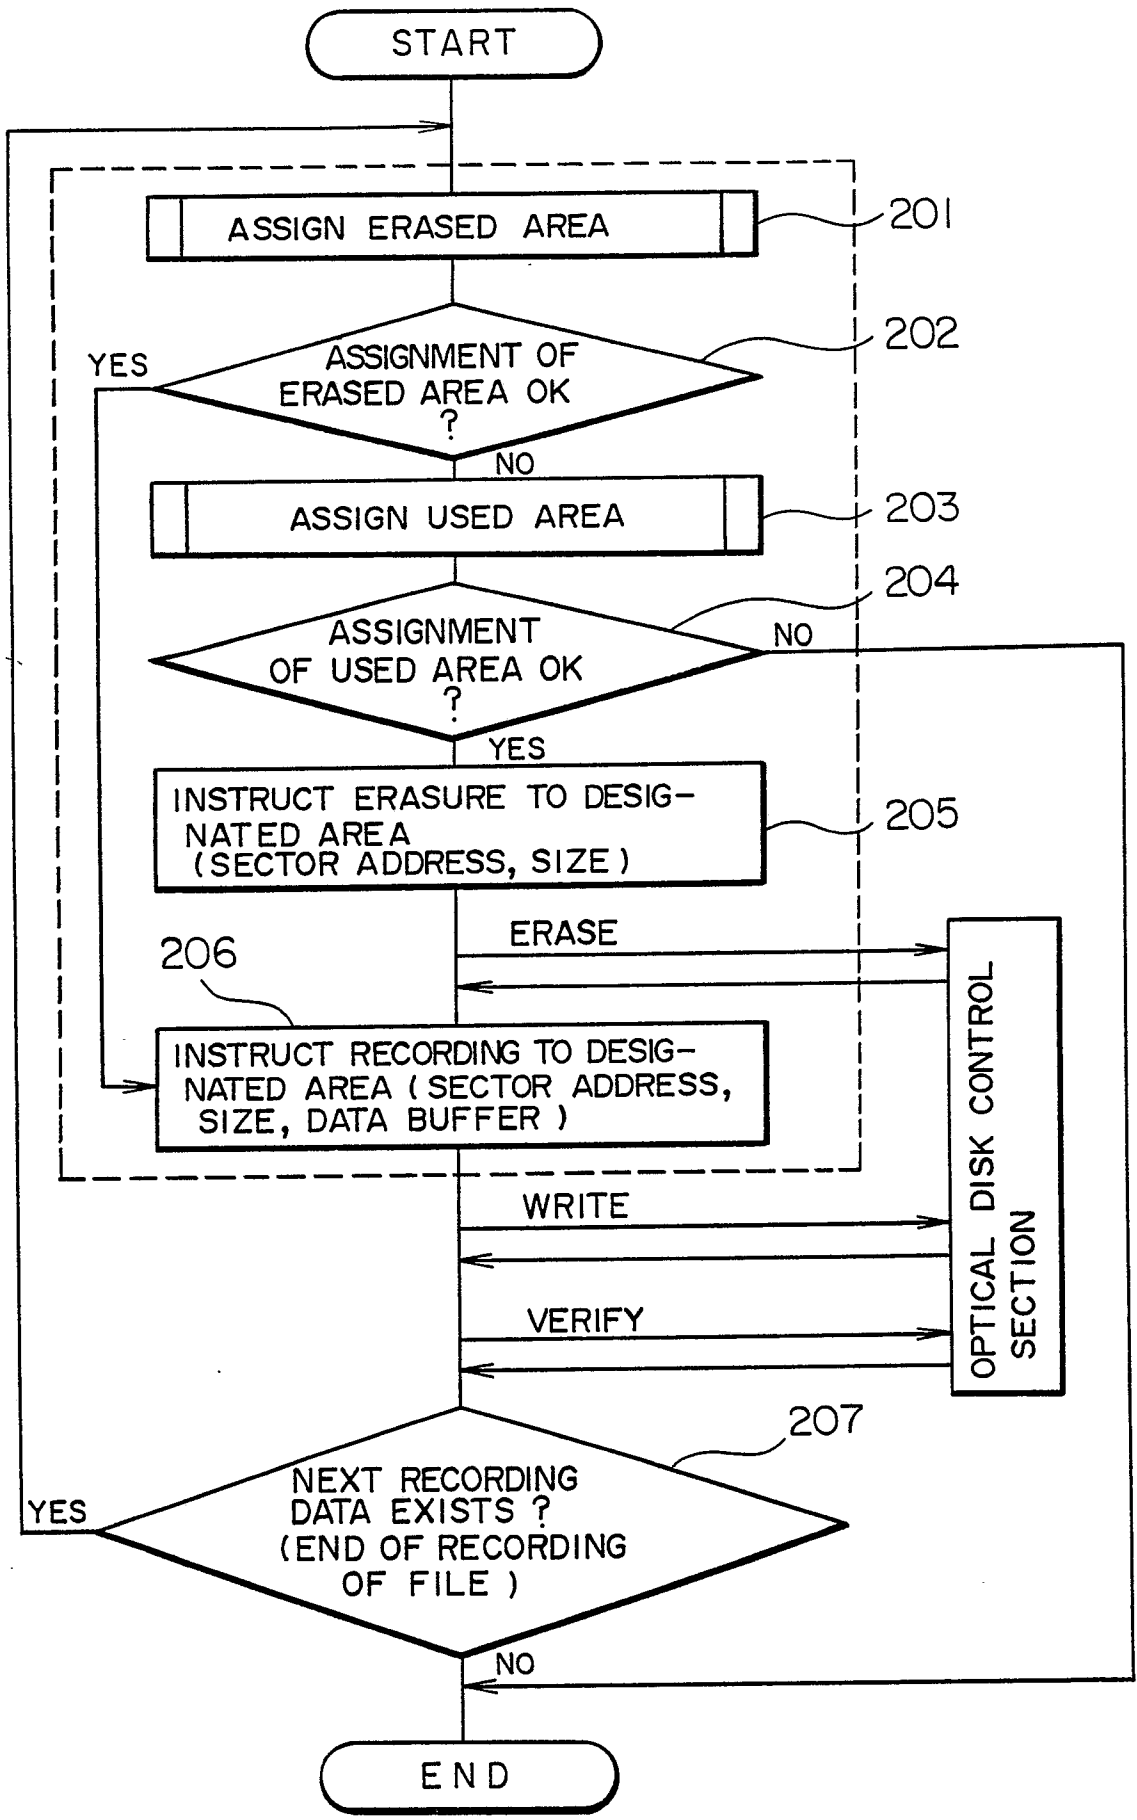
START

ASSIGN ERASED AREA

201

YES

ASSIGNMENT OF ERASED AREA OK ?

202

NO

ASSIGN USED AREA

203

204

ASSIGNMENT OF USED AREA OK ?

NO

YES

INSTRUCT ERASURE TO DESIGNATED AREA (SECTOR ADDRESS, SIZE)

205

ERASE

206

INSTRUCT RECORDING TO DESIGNATED AREA (SECTOR ADDRESS, SIZE, DATA BUFFER)

OPTICAL DISK CONTROL SECTION

WRITE

VERIFY

207

YES

NEXT RECORDING DATA EXISTS ? (END OF RECORDING OF FILE)

NO

END